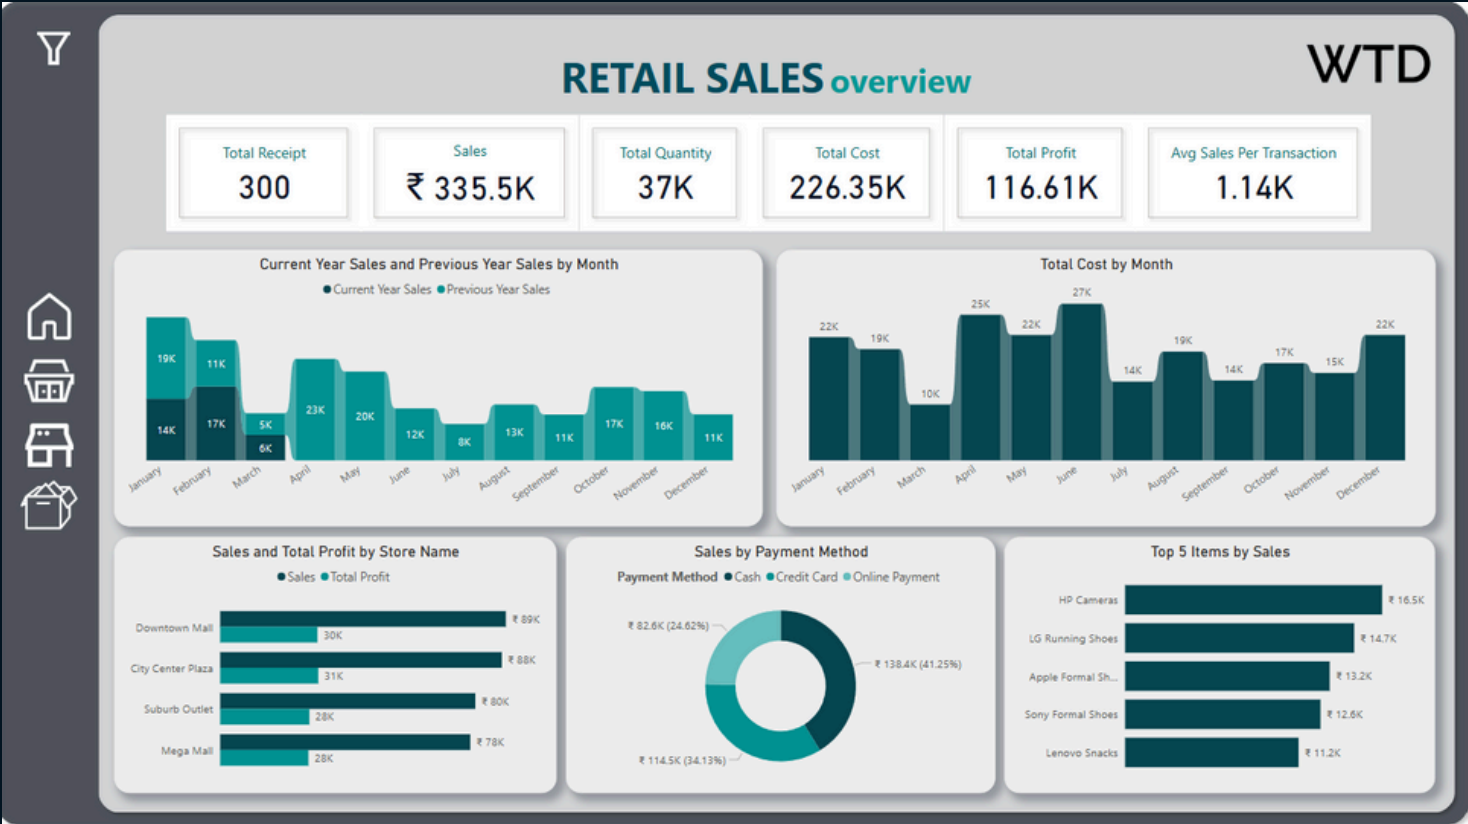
RETAIL SALES overview

WTD

Total Receipt
300

Sales
₹ 335.5K

Total Quantity
37K

Total Cost
226.35K

Total Profit
116.61K

Avg Sales Per Transaction
1.14K

Current Year Sales and Previous Year Sales by Month
Current Year Sales Previous Year Sales

19K 11K 14K 17K 5K 6K 23K 20K 12K 8K 13K 11K 17K 16K 11K

January February March April May June July August September October November December

Total Cost by Month

22K 19K 10K 25K 22K 27K 14K 19K 14K 17K 15K 22K

January February March April May June July August September October November December

Sales and Total Profit by Store Name
Sales Total Profit

Downtown Mall ₹ 89K 30K
City Center Plaza ₹ 88K 31K
Suburb Outlet ₹ 80K 28K
Mega Mall ₹ 78K 28K

Sales by Payment Method
Payment Method Cash Credit Card Online Payment

₹ 82.6K (24.62%)
₹ 138.4K (41.25%)
₹ 114.5K (34.13%)

Top 5 Items by Sales

HP Cameras ₹ 16.5K
LG Running Shoes ₹ 14.7K
Apple Formal Sh... ₹ 13.2K
Sony Formal Shoes ₹ 12.6K
Lenovo Snacks ₹ 11.2K